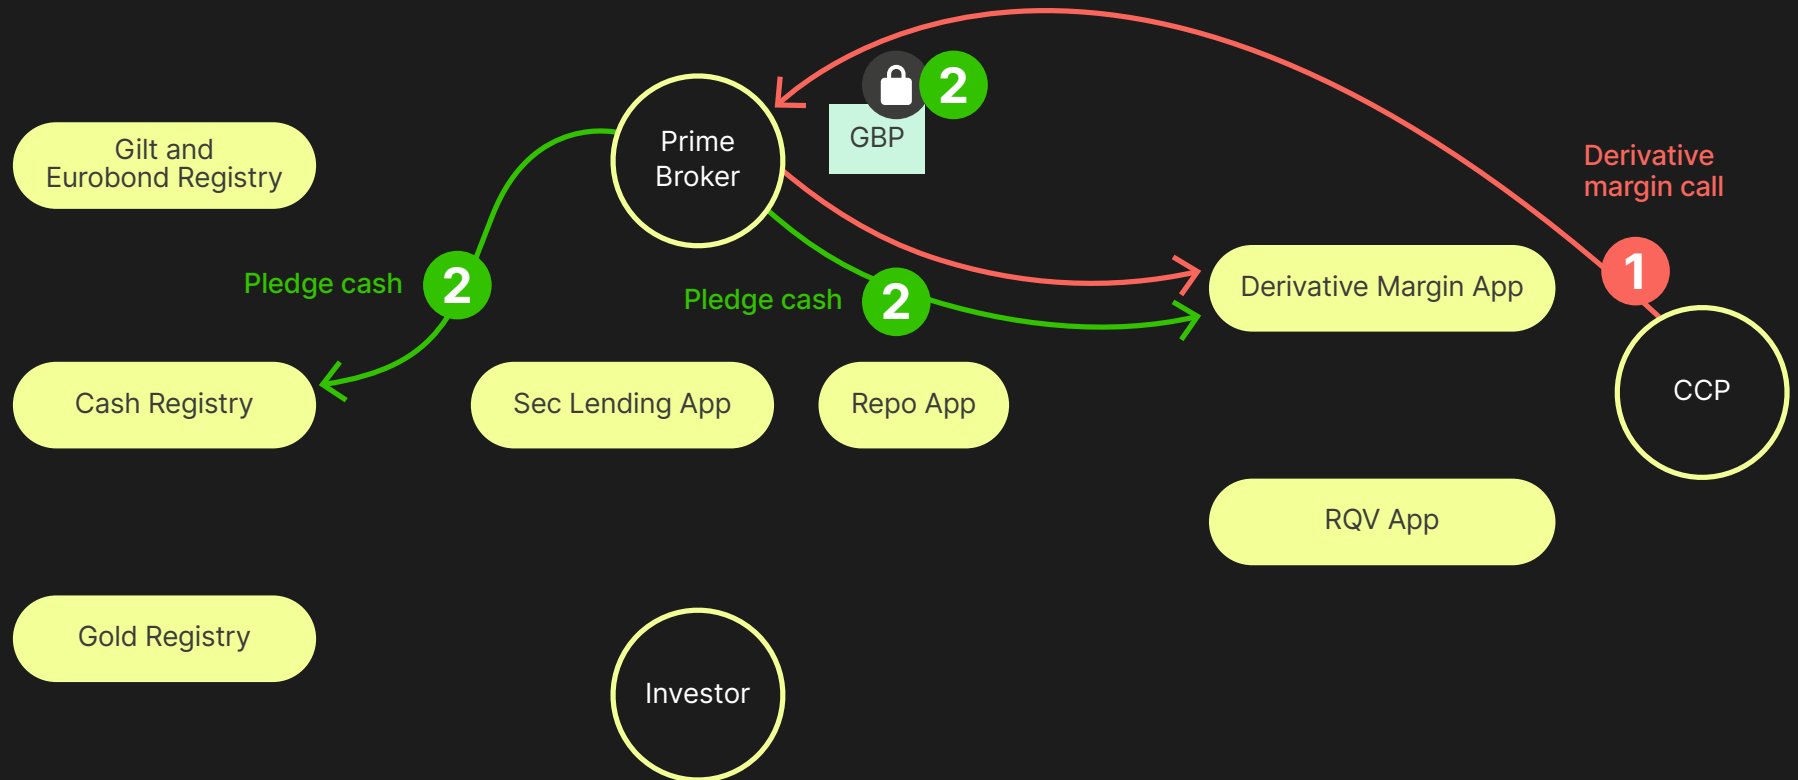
Prime Broker

2

GBP

Derivative margin call

Gilt and Eurobond Registry

Pledge cash

2

Pledge cash

2

Derivative Margin App

1

CCP

Cash Registry

Sec Lending App

Repo App

RQV App

Gold Registry

Investor